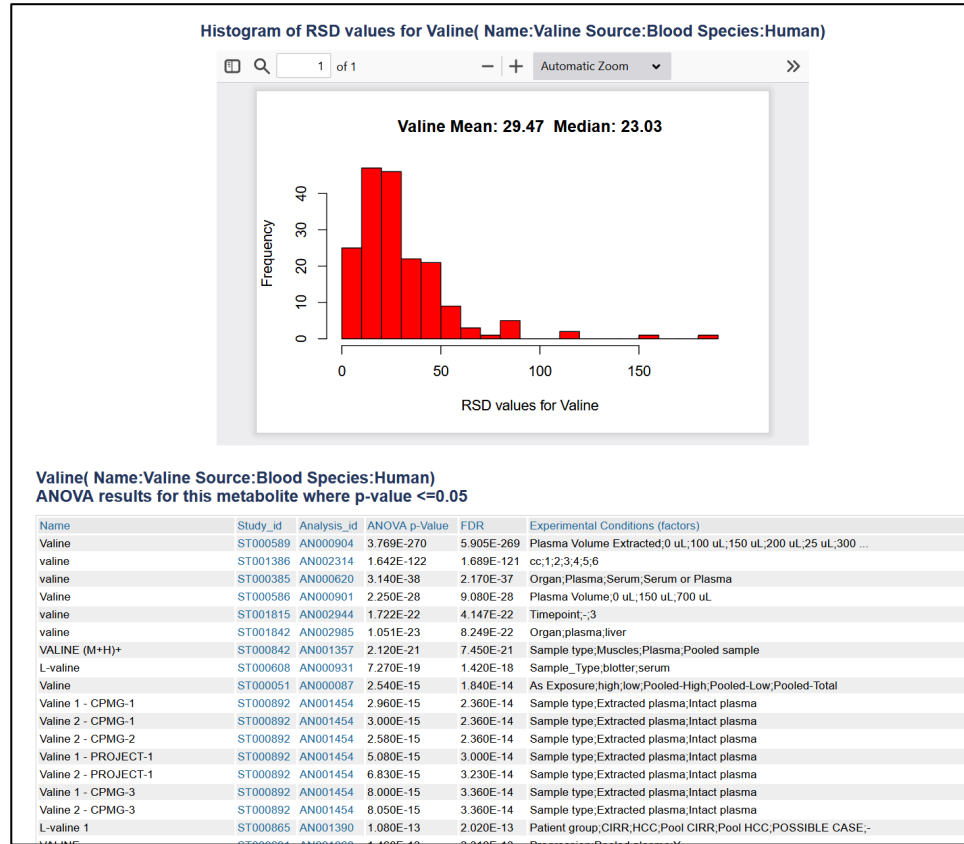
Histogram of RSD values for Valine( Name:Valine Source:Blood Species:Human)

1 of 1

Automatic Zoom

»

Valine Mean: 29.47 Median: 23.03

Frequency

0
10
20
30
40

0
50
100
150

RSD values for Valine

Valine( Name:Valine Source:Blood Species:Human)
ANOVA results for this metabolite where p-value <=0.05

| Name | Study_id | Analysis_id | ANOVA p-Value | FDR | Experimental Conditions (factors) |
|---|---|---|---|---|---|
| Valine | ST000589 | AN000904 | 3.769E-270 | 5.905E-269 | Plasma Volume Extracted;0 uL;100 uL;150 uL;200 uL;25 uL;300 ... |
| valine | ST001386 | AN002314 | 1.642E-122 | 1.689E-121 | cc;1;2;3;4;5;6 |
| valine | ST000385 | AN000620 | 3.140E-38 | 2.170E-37 | Organ;Plasma;Serum;Serum or Plasma |
| Valine | ST000586 | AN000901 | 2.250E-28 | 9.080E-28 | Plasma Volume;0 uL;150 uL;700 uL |
| valine | ST001815 | AN002944 | 1.722E-22 | 4.147E-22 | Timepoint;-;3 |
| valine | ST001842 | AN002985 | 1.051E-23 | 8.249E-22 | Organ;plasma;liver |
| VALINE (M+H)+ | ST000842 | AN001357 | 2.120E-21 | 7.450E-21 | Sample type;Muscles;Plasma;Pooled sample |
| L-valine | ST000608 | AN000931 | 7.270E-19 | 1.420E-18 | Sample_Type;blotter;serum |
| Valine | ST000051 | AN000087 | 2.540E-15 | 1.840E-14 | As Exposure;high;low;Pooled-High;Pooled-Low;Pooled-Total |
| Valine 1 - CPMG-1 | ST000892 | AN001454 | 2.960E-15 | 2.360E-14 | Sample type;Extracted plasma;Intact plasma |
| Valine 2 - CPMG-1 | ST000892 | AN001454 | 3.000E-15 | 2.360E-14 | Sample type;Extracted plasma;Intact plasma |
| Valine 1 - CPMG-2 | ST000892 | AN001454 | 2.580E-15 | 2.360E-14 | Sample type;Extracted plasma;Intact plasma |
| Valine 1 - PROJECT-1 | ST000892 | AN001454 | 5.080E-15 | 3.000E-14 | Sample type;Extracted plasma;Intact plasma |
| Valine 2 - PROJECT-1 | ST000892 | AN001454 | 6.830E-15 | 3.230E-14 | Sample type;Extracted plasma;Intact plasma |
| Valine 1 - CPMG-3 | ST000892 | AN001454 | 8.000E-15 | 3.360E-14 | Sample type;Extracted plasma;Intact plasma |
| Valine 2 - CPMG-3 | ST000892 | AN001454 | 8.050E-15 | 3.360E-14 | Sample type;Extracted plasma;Intact plasma |
| L-valine 1 | ST000865 | AN001390 | 1.080E-13 | 2.020E-13 | Patient group;CIRR;HCC;Pool CIRR;Pool HCC;POSSIBLE CASE;- |
| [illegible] | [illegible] | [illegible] | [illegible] | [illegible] | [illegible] |